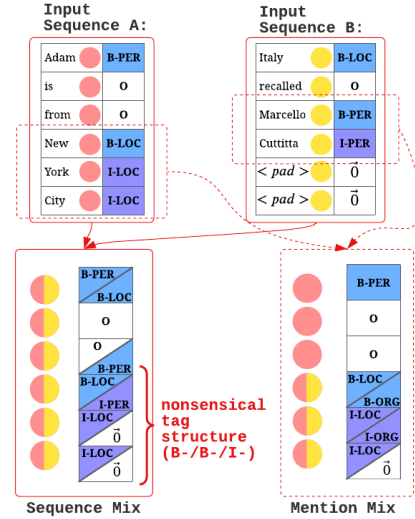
Input Sequence A:

| | |
|---|---|
| Adam | B-PER |
| is | O |
| from | O |
| New | B-LOC |
| York | I-LOC |
| City | I-LOC |

Input Sequence B:

| | |
|---|---|
| Italy | B-LOC |
| recalled | O |
| Marcello | B-PER |
| Cuttitta | I-PER |
| $< pad >$ | $\vec{0}$ |
| $< pad >$ | $\vec{0}$ |

B-PER B-LOC
O
O B-PER
B-LOC I-PER
I-LOC $\vec{0}$
I-LOC $\vec{0}$

nonsensical tag structure (B-/B-/I-)

Sequence Mix

B-PER
O
O
B-LOC B-ORG
I-LOC I-ORG
B-LOC I-LOC

Mention Mix